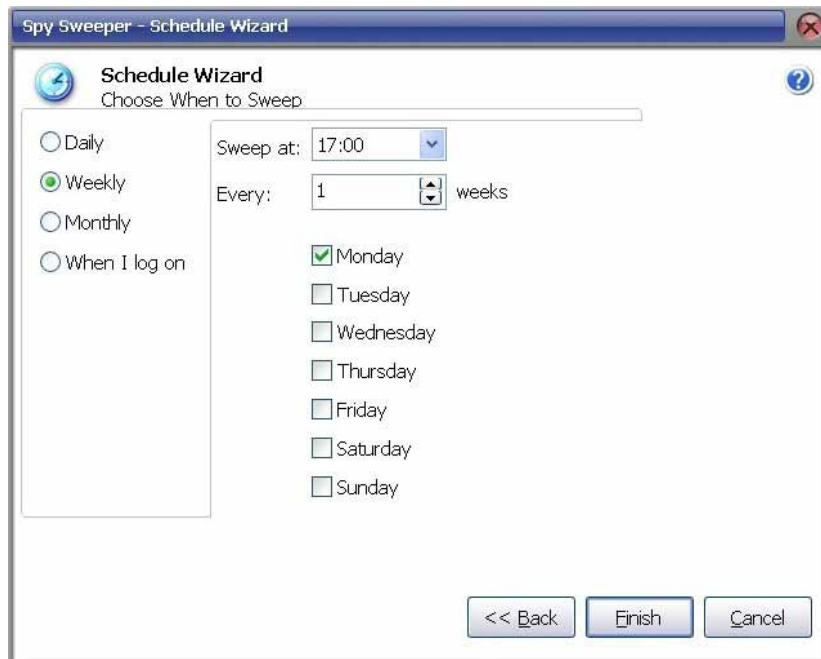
Spy Sweeper - Schedule Wizard

Schedule Wizard
Choose When to Sweep

Daily
Weekly
Monthly
When I log on

Sweep at: 17:00
Every: 1 weeks

Monday
Tuesday
Wednesday
Thursday
Friday
Saturday
Sunday

<< Back
Finish
Cancel